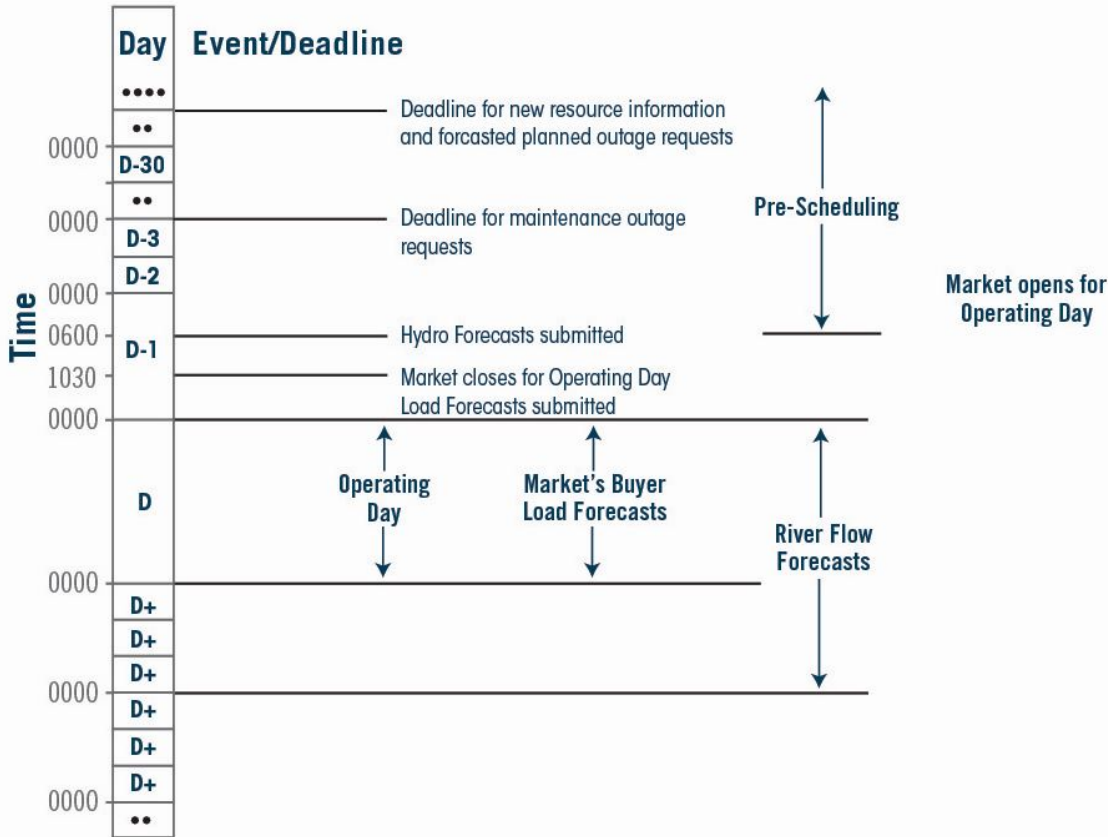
Day Event/Deadline

••••

••

0000

D-30

Deadline for new resource information and forcasted planned outage requests

••

0000

D-3

Deadline for maintenance outage requests

D-2

0000

Pre-Scheduling

Market opens for Operating Day

Time

0600

D-1

Hydro Forecasts submitted

1030

Market closes for Operating Day Load Forecasts submitted

0000

D

Operating Day

Market's Buyer Load Forecasts

River Flow Forecasts

0000

D+

D+

D+

0000

D+

D+

D+

0000

••